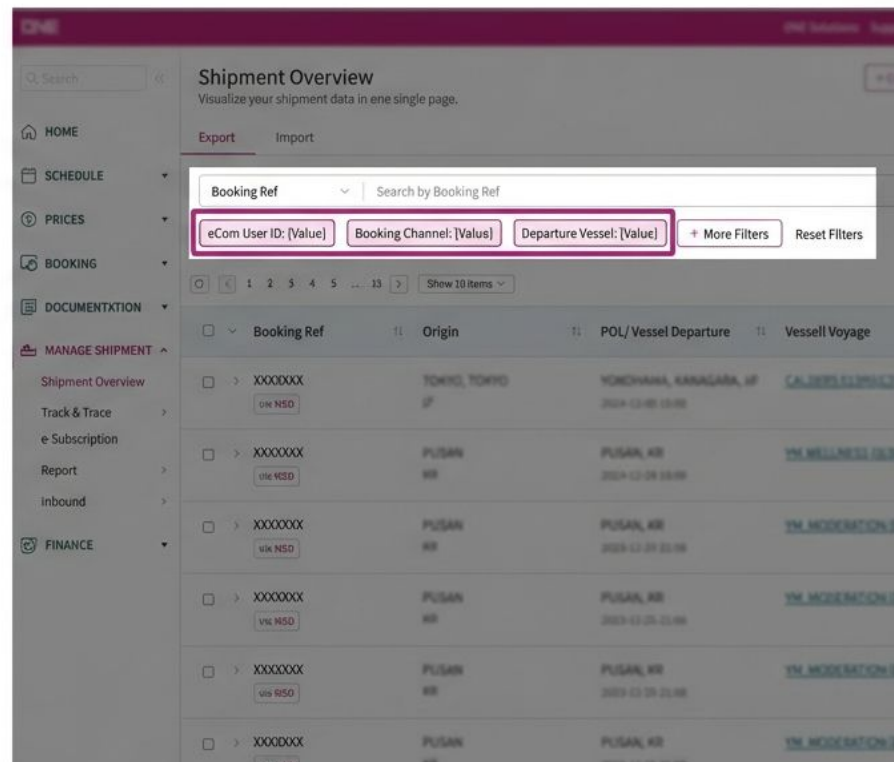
ONE

ONE Solutions

Q Search

HOME

SCHEDULE

PRICES

BOOKING

DOCUMENTXTION

MANAGE SHIPMENT

Shipment Overview

Track & Trace

e Subscription

Report

Inbound

FINANCE

Shipment Overview

Visualize your shipment data in ene single page.

Export Import

Booking Ref

Search by Booking Ref

eCom User ID: [Value]

Booking Channel: [Valus]

Departure Vessel: [Value]

+ More Filters

Reset Filters

1 2 3 4 5 ... 13

Show 10 items

| | Booking Ref | Origin | POL/ Vessel Departure | Vessell Voyage |
|---|---|---|---|---|
| | XXXXXXX NSD | TOKYO, TOKYO JP | YOKOHAMA, KANAGAWA, JP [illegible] | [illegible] |
| | XXXXXXX NSD | PUSAN KR | PUSAN, KR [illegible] | YM WELLNESS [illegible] |
| | XXXXXXX NSD | PUSAN KR | PUSAN, KR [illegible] | YM MODERATION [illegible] |
| | XXXXXXX NSD | PUSAN KR | PUSAN, KR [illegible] | YM MODERATION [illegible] |
| | XXXXXXX NSD | PUSAN KR | PUSAN, KR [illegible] | YM MODERATION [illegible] |
| | XXXXXXX | PUSAN | PUSAN, KR | YM MODERATION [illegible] |